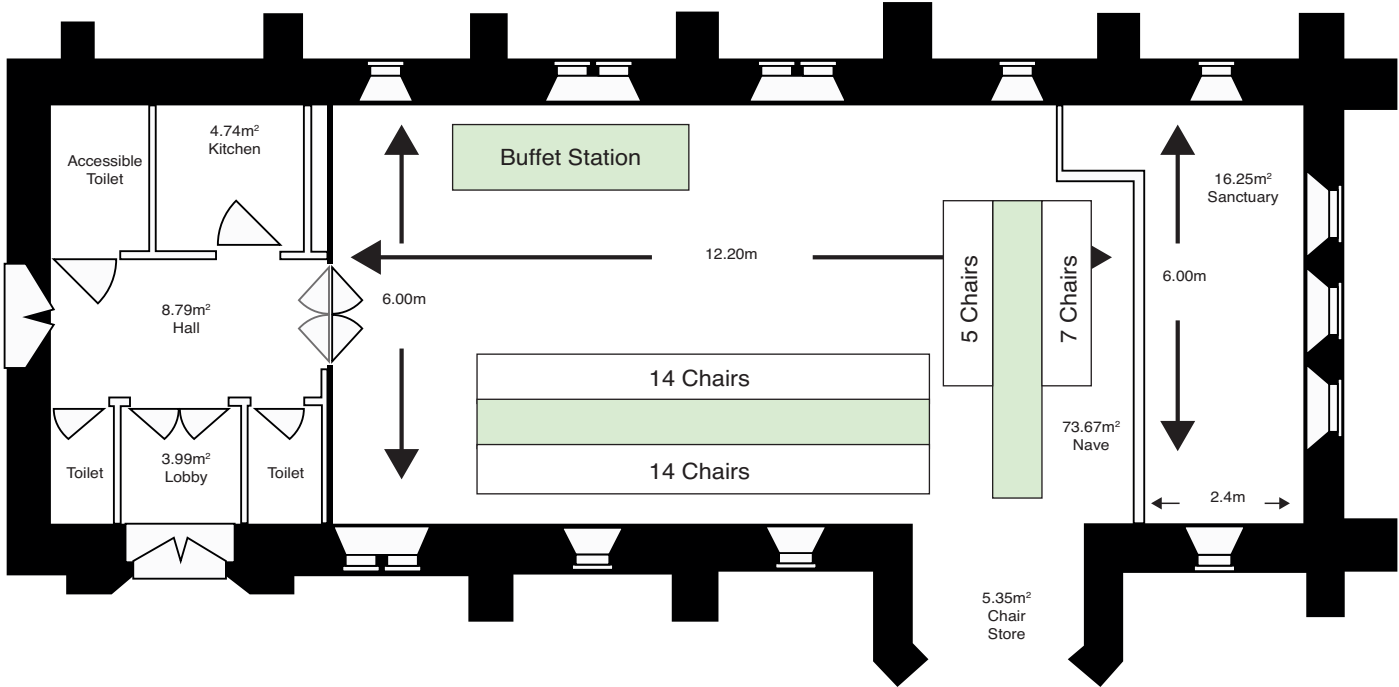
Accessible Toilet

$4.74m^2$
Kitchen

Buffet Station

$16.25m^2$
Sanctuary

12.20m

5 Chairs

7 Chairs

6.00m

6.00m

$8.79m^2$
Hall

14 Chairs

14 Chairs

$73.67m^2$
Nave

Toilet

$3.99m^2$
Lobby

Toilet

2.4m

$5.35m^2$
Chair Store